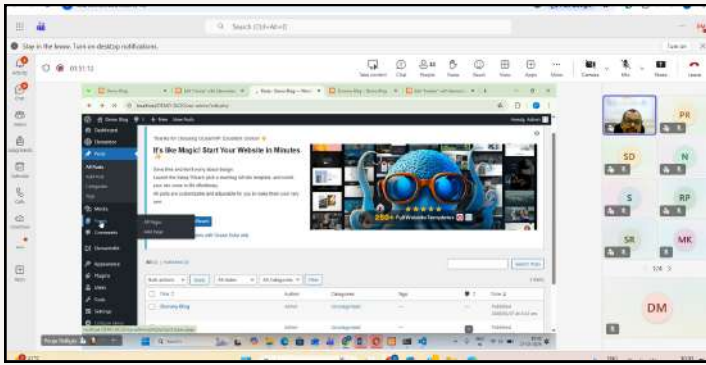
Search (Ctrl+Alt+E)

Stay in the know. Turn on desktop notifications.

Turn on

01:11:12

Take control Chat People Raise React View Apps More Camera Mic Share Leave

It's like Magic! Start Your Website in Minutes

250+ Full Website Templates

Dashboard
Posts
All Posts
Media
Pages
All Pages
Add New
Comments
Appearance
Plugins
Users
Tools
Settings

Bulk actions
Apply
All dates
All Categories
Filter

Title
Author
Categories
Tags
Date

Dummy Blog
admin
Uncategorized
Published

Search Posts

PR
SD
N
S
RP
SR
MK
1/4
DM